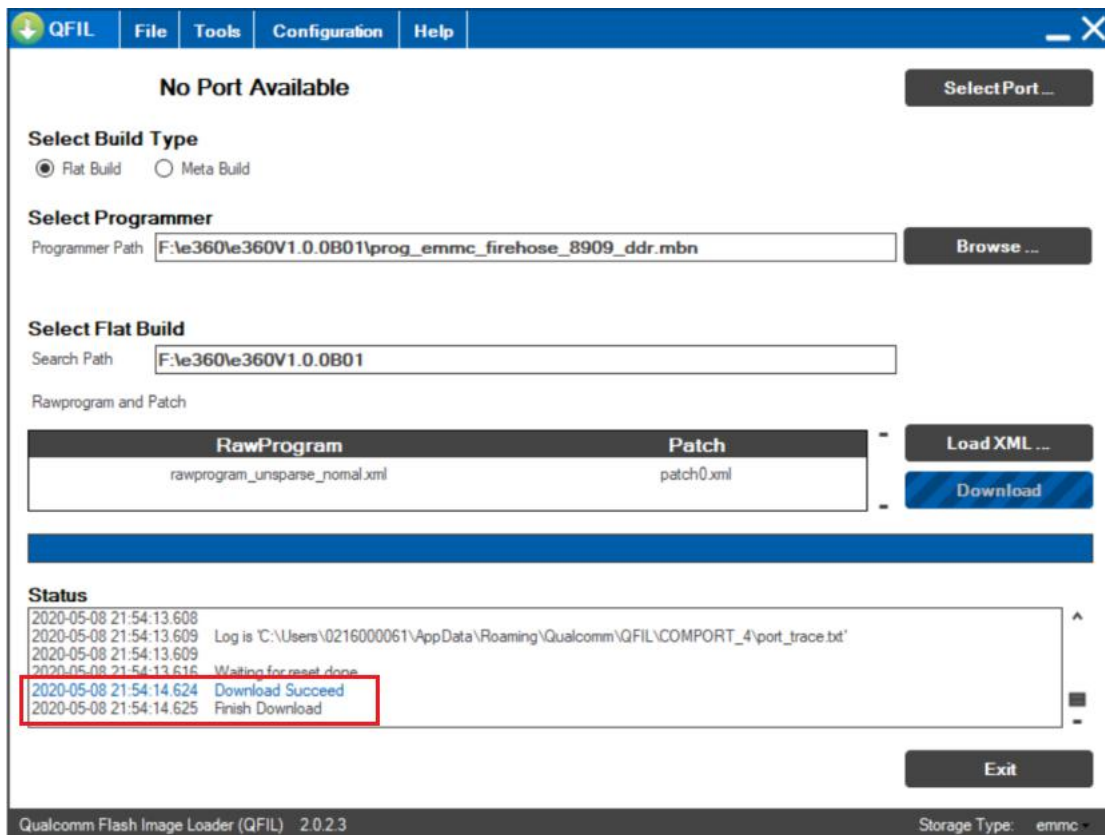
QFIL File Tools Configuration Help

No Port Available

Select Port ...

Select Build Type

Flat Build Meta Build

Select Programmer

Programmer Path F:\e360\e360V1.0.0B01\prog_emmc_firehose_8909_ddr.mbn

Browse ...

Select Flat Build

Search Path F:\e360\e360V1.0.0B01

Rawprogram and Patch

| RawProgram | Patch |
|---|---|
| rawprogram_unsparse_nomal.xml | patch0.xml |

Load XML ...

Download

Status

2020-05-08 21:54:13.608
2020-05-08 21:54:13.609 Log is 'C:\Users\0216000061\AppData\Roaming\Qualcomm\QFIL\COMPORT_4\port_trace.txt'
2020-05-08 21:54:13.609
2020-05-08 21:54:13.616 Waiting for reset done
2020-05-08 21:54:14.624 Download Succeed
2020-05-08 21:54:14.625 Finish Download

Exit

Qualcomm Flash Image Loader (QFIL) 2.0.2.3

Storage Type: emmc